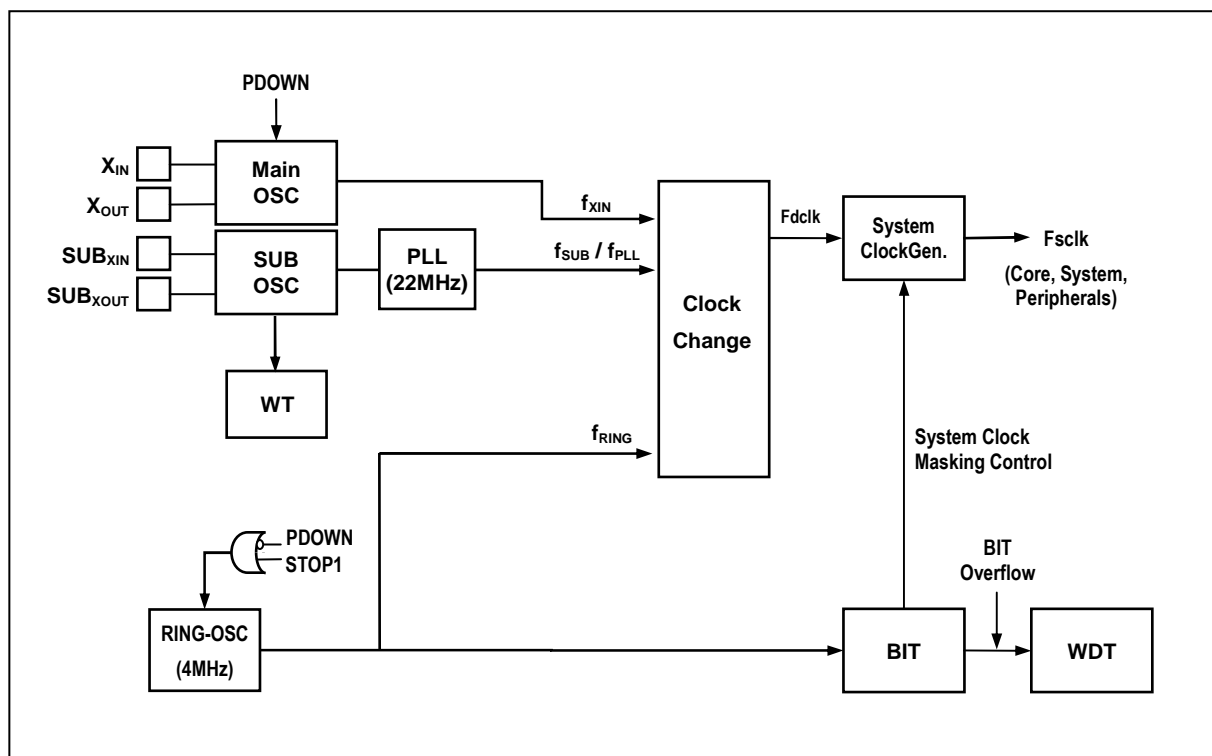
PDOWN

$X_{IN}$

$X_{OUT}$

Main OSC

$SUB_{XIN}$

$SUB_{XOUT}$

SUB OSC

PLL (22MHz)

WT

$f_{XIN}$

$f_{SUB}$ / $f_{PLL}$

$f_{RING}$

Clock Change

Fdclk

System ClockGen.

Fsclk

(Core, System, Peripherals)

System Clock Masking Control

PDOWN

STOP1

RING-OSC (4MHz)

BIT Overflow

BIT

WDT